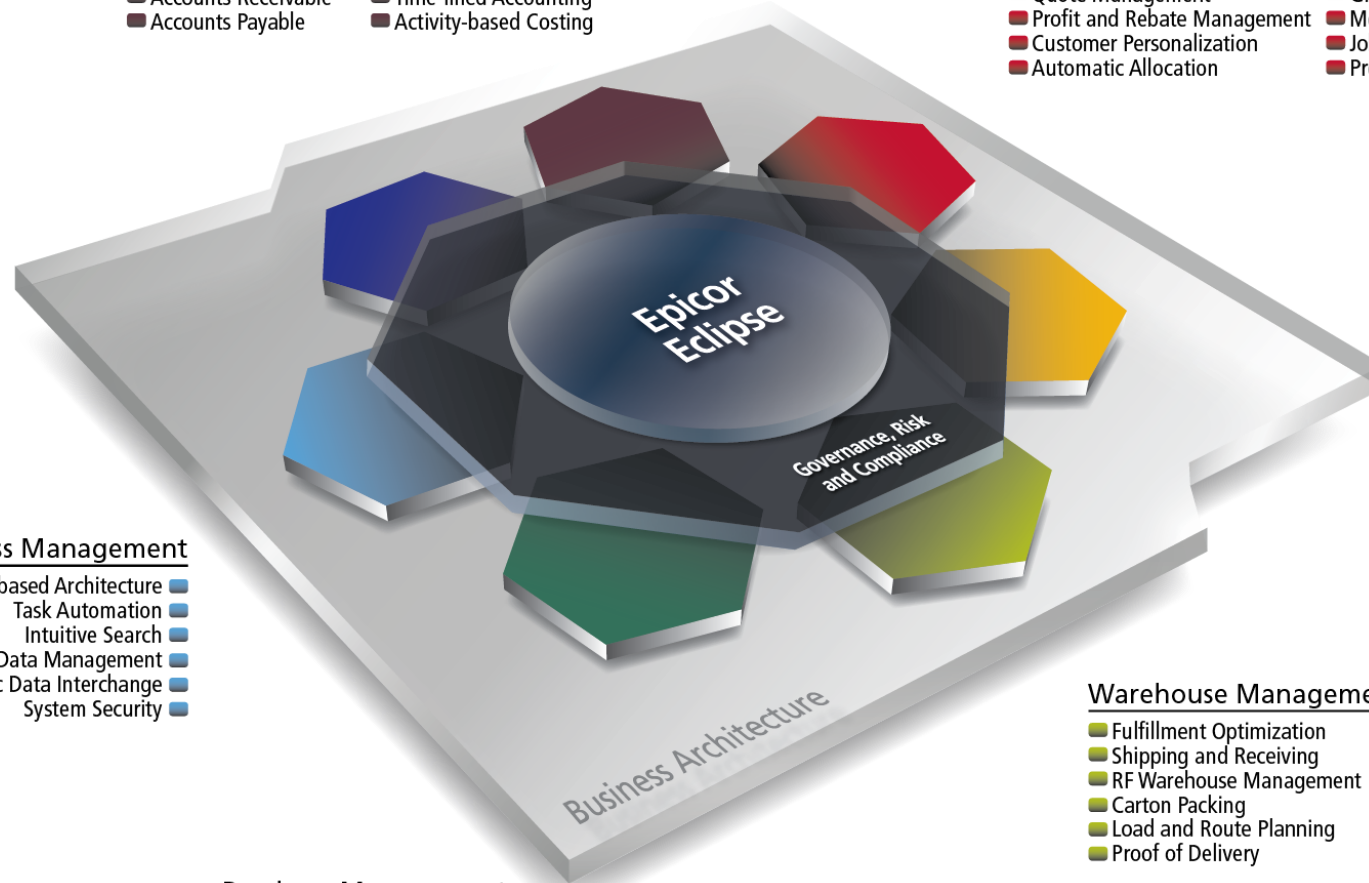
Accounts Receivable
Accounts Payable

Time-lined Accounting
Activity-based Costing

Quote Management
Profit and Rebate Management
Customer Personalization
Automatic Allocation

M
Jo
Pr

Epicor Eclipse

Governance, Risk and Compliance

ss Management
based Architecture
Task Automation
Intuitive Search
Data Management
c Data Interchange
System Security

Business Architecture

Warehouse Manageme
Fulfillment Optimization
Shipping and Receiving
RF Warehouse Management
Carton Packing
Load and Route Planning
Proof of Delivery

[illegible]